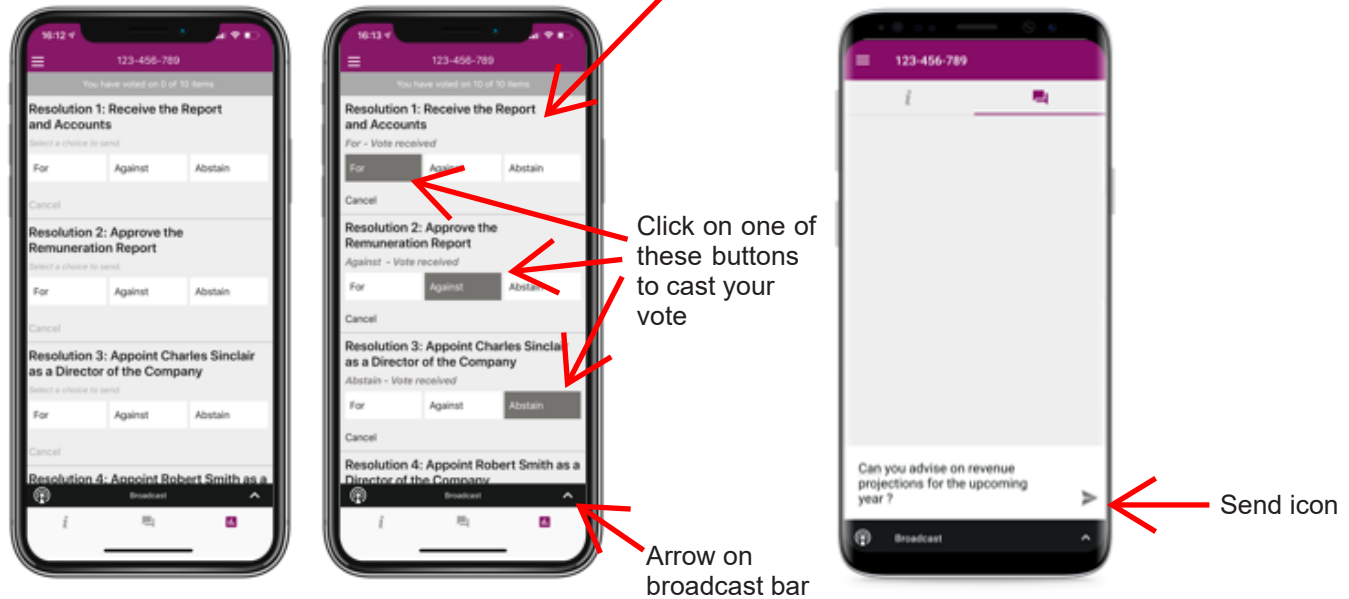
16:12

123-456-789

You have voted on 0 of 10 items

Resolution 1: Receive the Report and Accounts

Select a choice to send

For | Against | Abstain

Cancel

Resolution 2: Approve the Remuneration Report

Select a choice to send

For | Against | Abstain

Cancel

Resolution 3: Appoint Charles Sinclair as a Director of the Company

Select a choice to send

For | Against | Abstain

Cancel

Resolution 4: Appoint Robert Smith as a

Broadcast

16:13

123-456-789

You have voted on 10 of 10 items

Resolution 1: Receive the Report and Accounts

For - Vote received

For | Against | Abstain

Cancel

Resolution 2: Approve the Remuneration Report

Against - Vote received

For | Against | Abstain

Cancel

Resolution 3: Appoint Charles Sinclair as a Director of the Company

Abstain - Vote received

For | Against | Abstain

Cancel

Resolution 4: Appoint Robert Smith as a Director of the Company

Broadcast

Click on one of these buttons to cast your vote

Arrow on broadcast bar

123-456-789

Can you advise on revenue projections for the upcoming year ?

Broadcast

Send icon